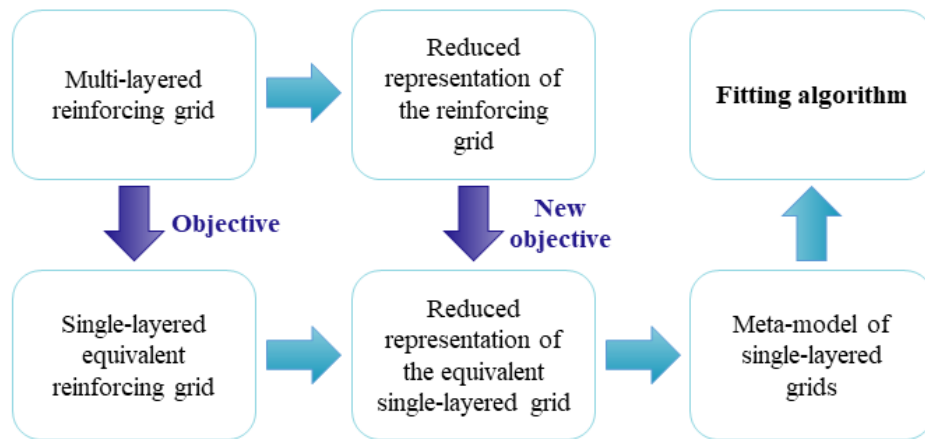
Multi-layered reinforcing grid

Reduced representation of the reinforcing grid

**Fitting algorithm**

Objective

New objective

Single-layered equivalent reinforcing grid

Reduced representation of the equivalent single-layered grid

Meta-model of single-layered grids